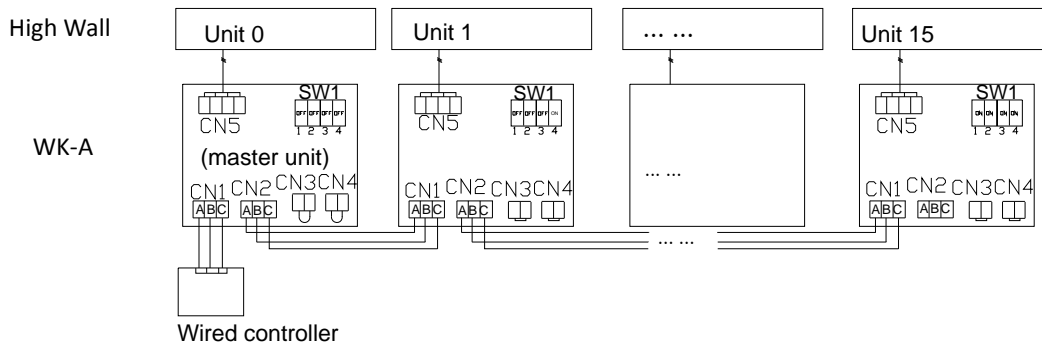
High Wall

Unit 0

Unit 1

... ...

Unit 15

WK-A

CN5

SW1

OFF OFF OFF OFF

1 2 3 4

(master unit)

CN1 CN2 CN3 CN4

ABC ABC

CN5

SW1

OFF OFF OFF ON

1 2 3 4

CN1 CN2 CN3 CN4

ABC ABC

... ...

CN5

SW1

ON ON ON ON

1 2 3 4

CN1 CN2 CN3 CN4

ABC ABC

... ...

Wired controller